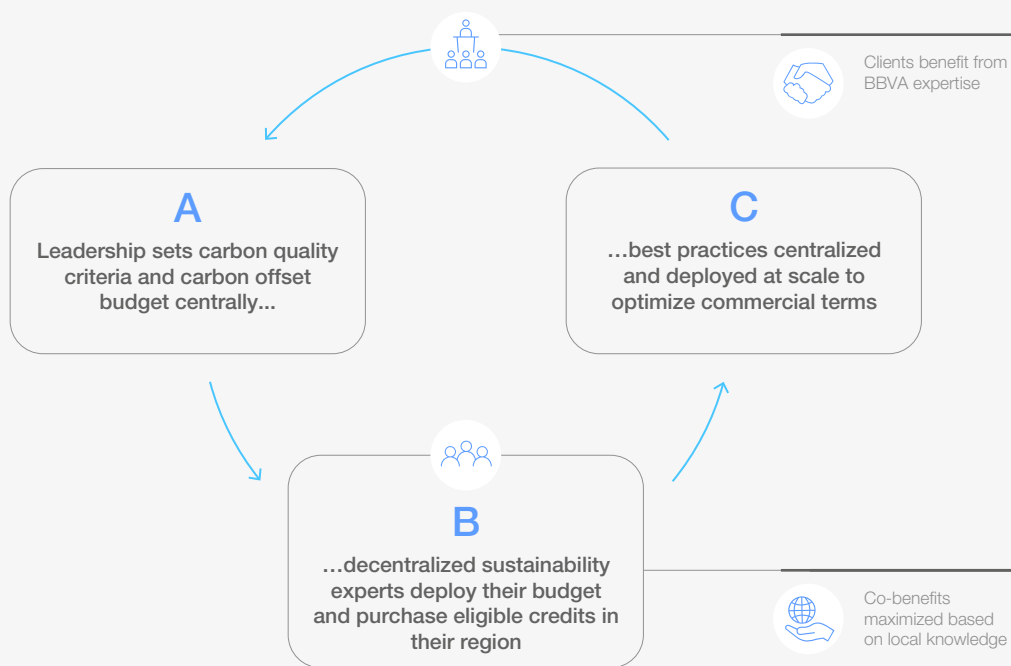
Clients benefit from BBVA expertise

A
Leadership sets carbon quality criteria and carbon offset budget centrally...

C
...best practices centralized and deployed at scale to optimize commercial terms

B
...decentralized sustainability experts deploy their budget and purchase eligible credits in their region

Co-benefits maximized based on local knowledge